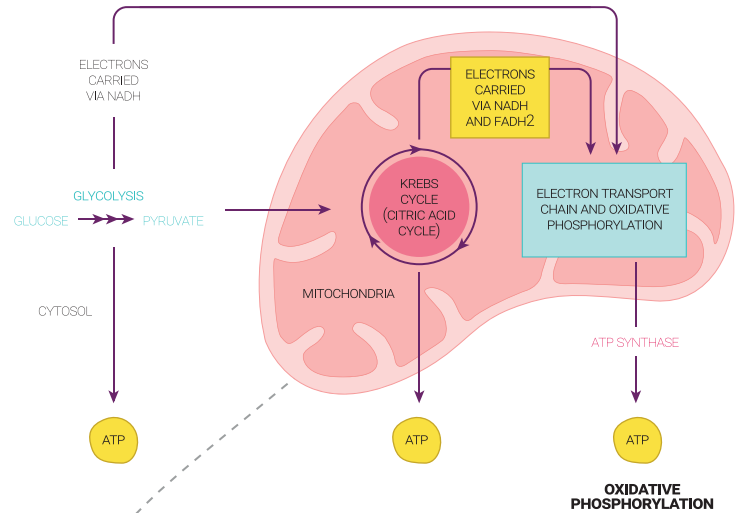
ELECTRONS CARRIED VIA NADH

ELECTRONS CARRIED VIA NADH AND FADH2

GLYCOLYSIS

GLUCOSE

PYRUVATE

KREBS CYCLE (CITRIC ACID CYCLE)

ELECTRON TRANSPORT CHAIN AND OXIDATIVE PHOSPHORYLATION

CYTOSOL

MITOCHONDRIA

ATP SYNTHASE

ATP

ATP

ATP

OXIDATIVE PHOSPHORYLATION